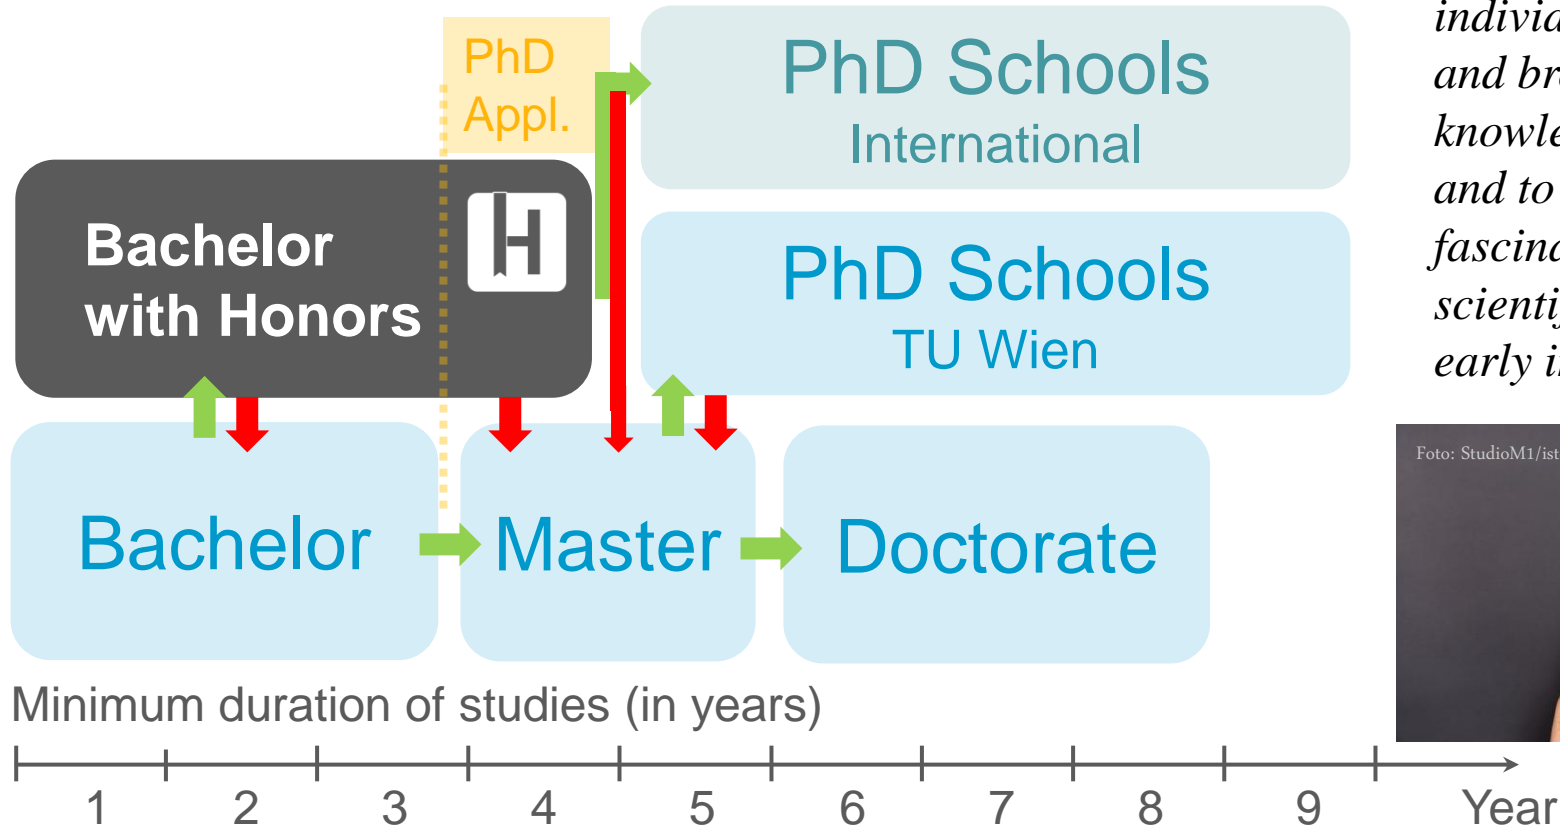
PhD Appl.

PhD Schools
International

Bachelor with Honors

PhD Schools
TU Wien

Bachelor

Master

Doctorate

Minimum duration of studies (in years)

1 2 3 4 5 6 7 8 9 Year

individ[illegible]
and br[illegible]
knowle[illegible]
and to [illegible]
fascina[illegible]
scienti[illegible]
early i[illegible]

Foto: StudioM1/ist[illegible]